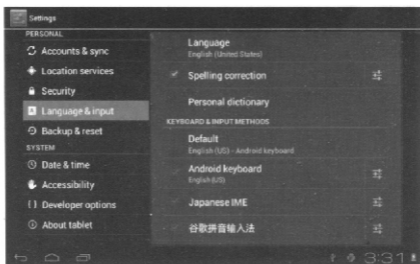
Settings

PERSONAL

Accounts & sync

Location services

Security

Language & input

Backup & reset

SYSTEM

Date & time

Accessibility

{ } Developer options

About tablet

Language
English (United States)

Spelling correction

Personal dictionary

KEYBOARD & INPUT METHODS

Default
English (US) - Android keyboard

Android keyboard
English (US)

Japanese IME

谷歌拼音输入法

3:31